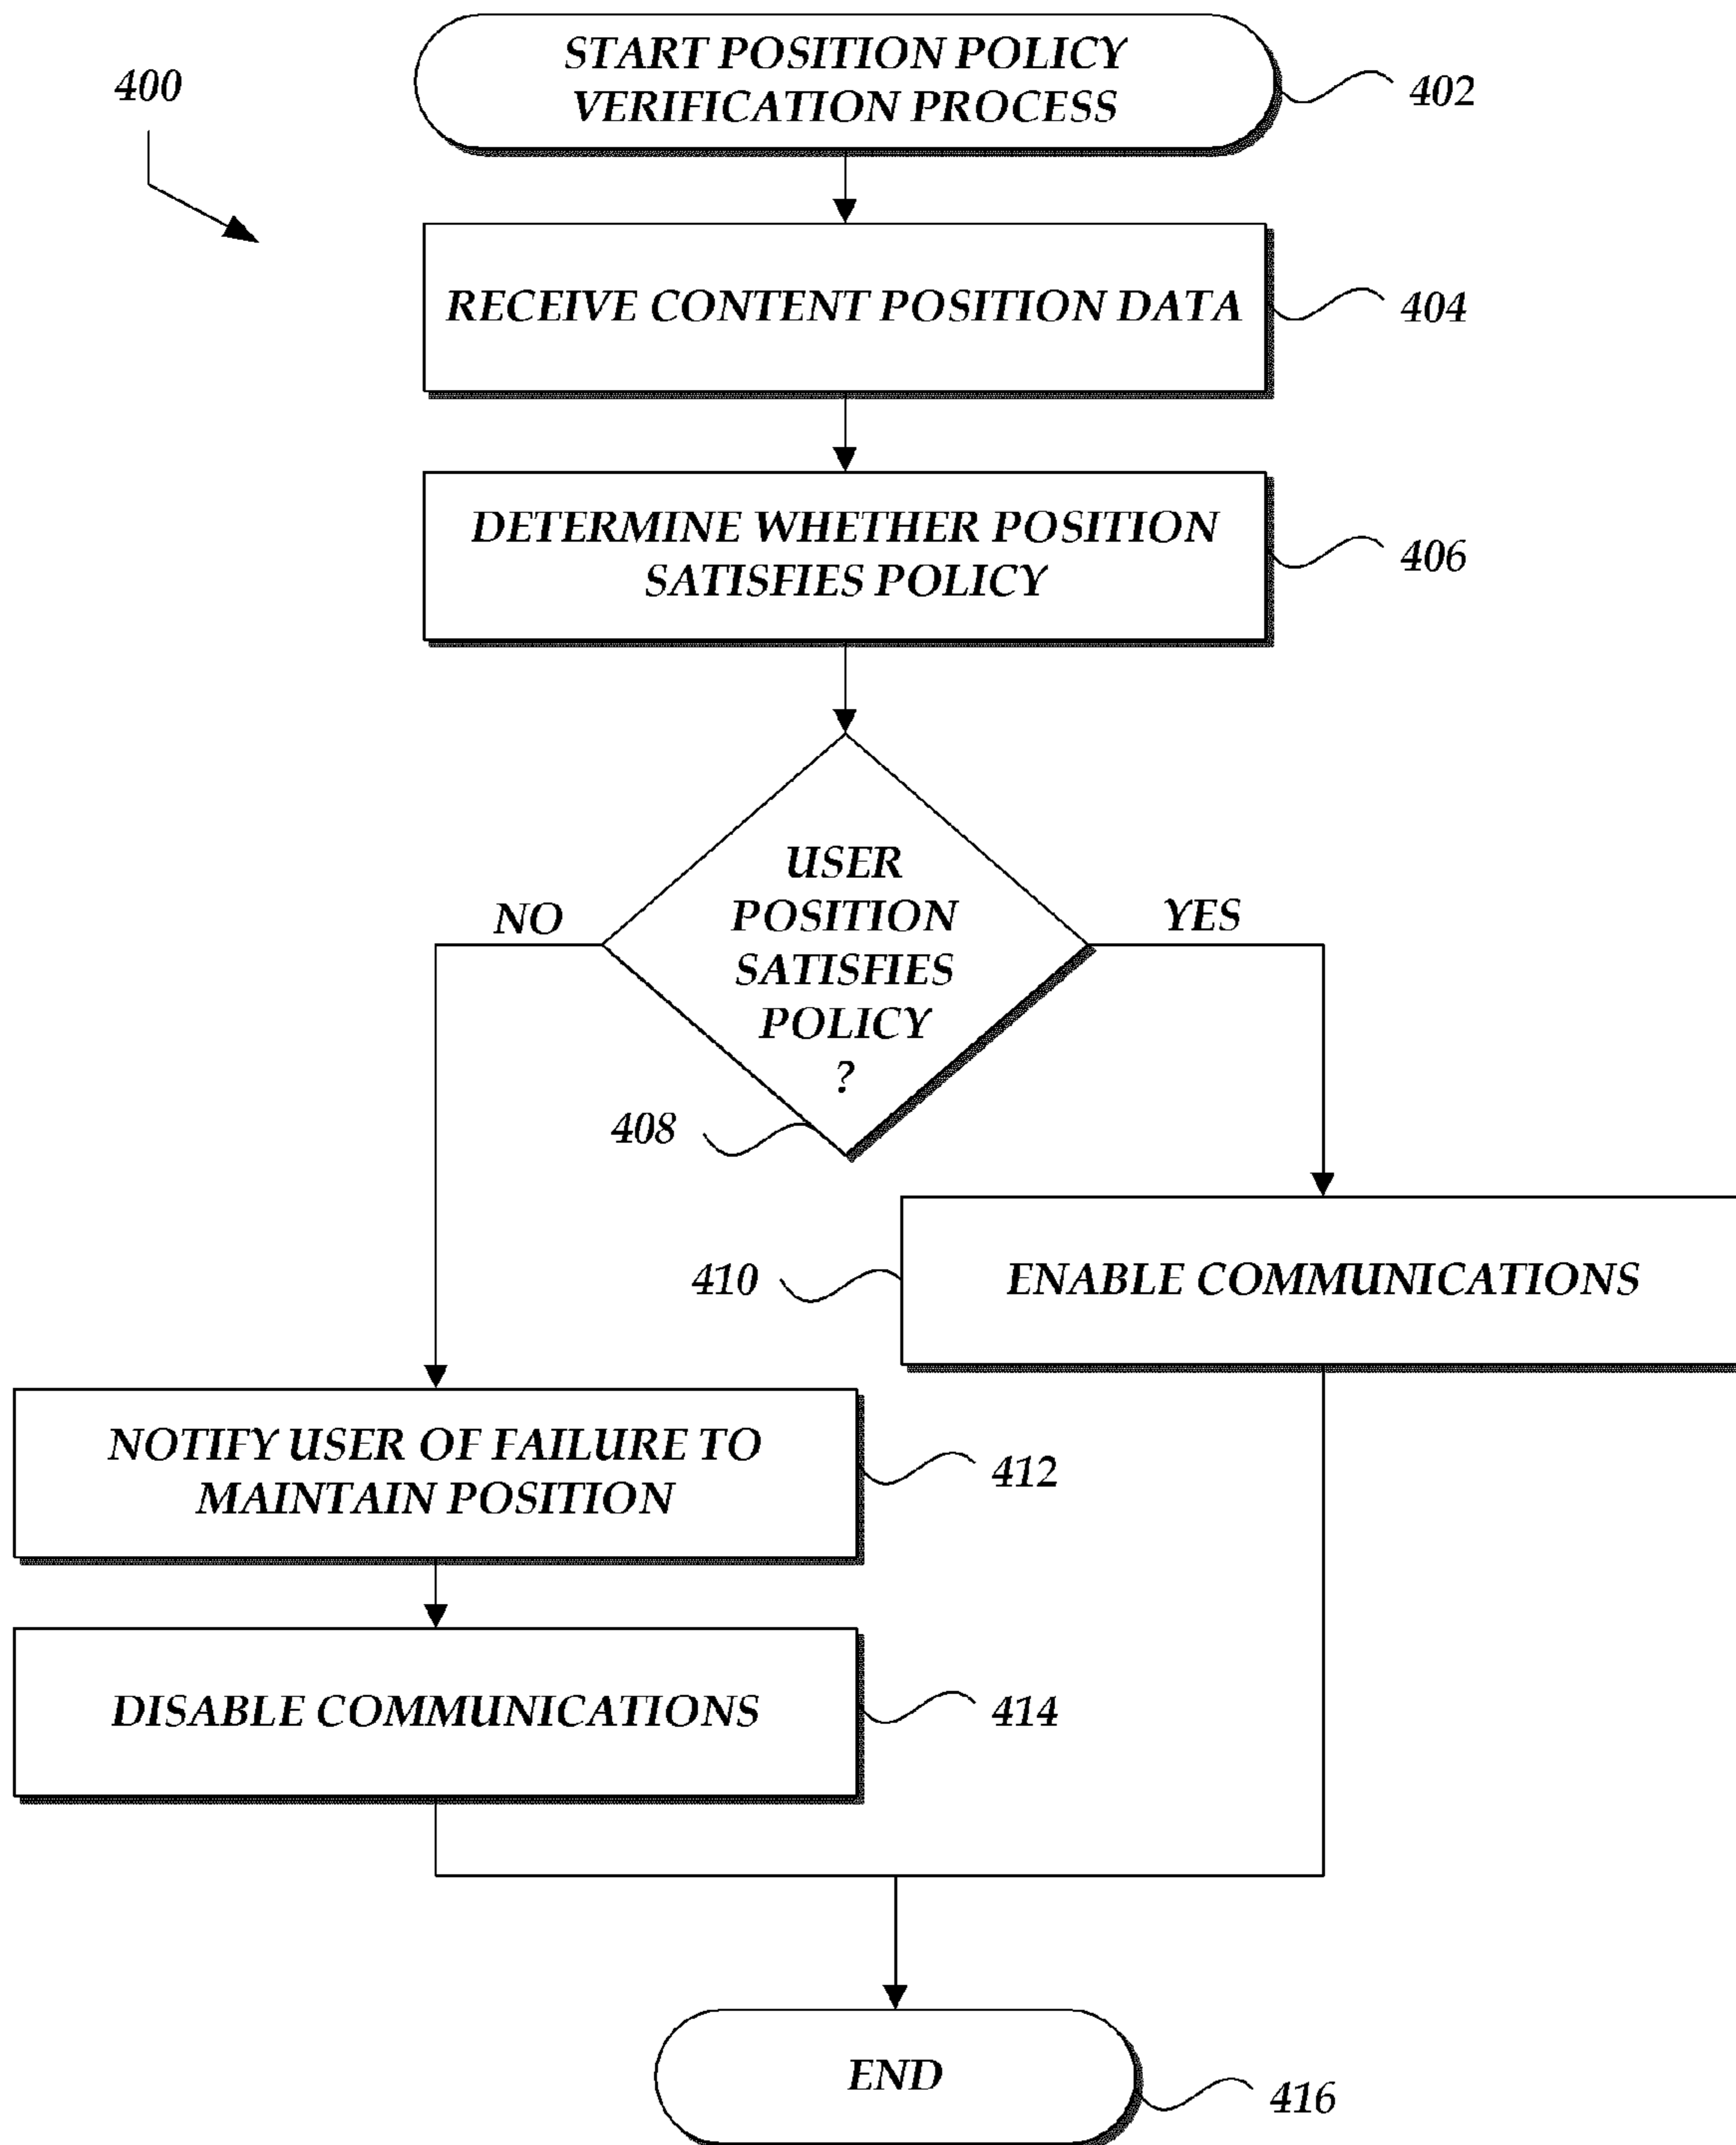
400

START POSITION POLICY VERIFICATION PROCESS

402

RECEIVE CONTENT POSITION DATA

404

DETERMINE WHETHER POSITION SATISFIES POLICY

406

USER POSITION SATISFIES POLICY ?

NO

YES

408

410

ENABLE COMMUNICATIONS

NOTIFY USER OF FAILURE TO MAINTAIN POSITION

412

DISABLE COMMUNICATIONS

414

END

416